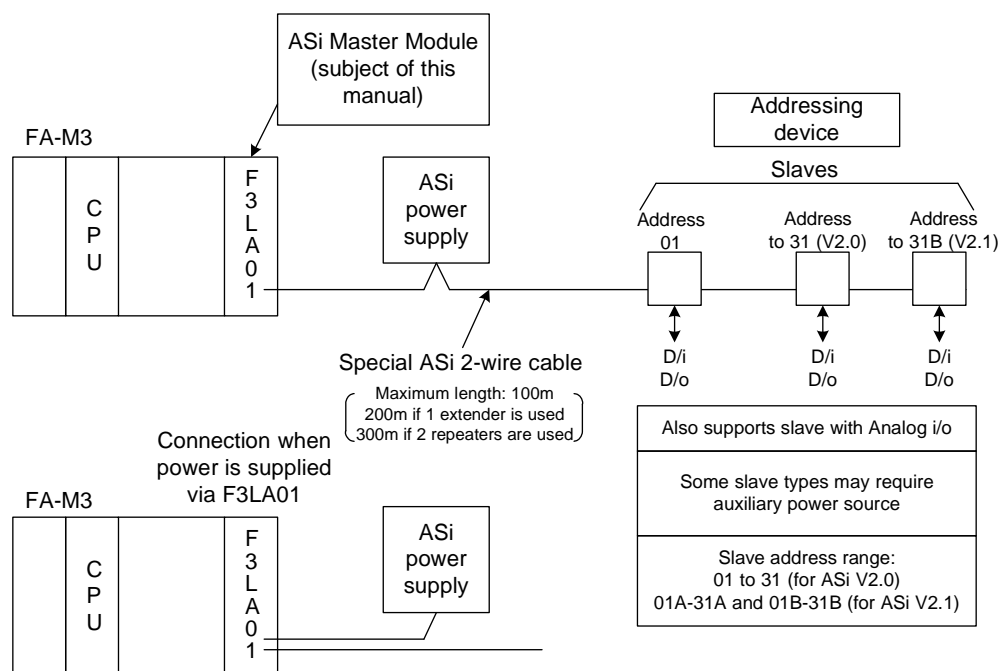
ASi Master Module (subject of this manual)

FA-M3

C
P
U

F
3
L
A
0
1

ASi power supply

Addressing device

Slaves

Address 01

Address to 31 (V2.0)

Address to 31B (V2.1)

D/i
D/o

D/i
D/o

D/i
D/o

Special ASi 2-wire cable

Maximum length: 100m
200m if 1 extender is used
300m if 2 repeaters are used

Also supports slave with Analog i/o

Some slave types may require auxiliary power source

Slave address range:
01 to 31 (for ASi V2.0)
01A-31A and 01B-31B (for ASi V2.1)

Connection when power is supplied via F3LA01

FA-M3

C
P
U

F
3
L
A
0
1

ASi power supply